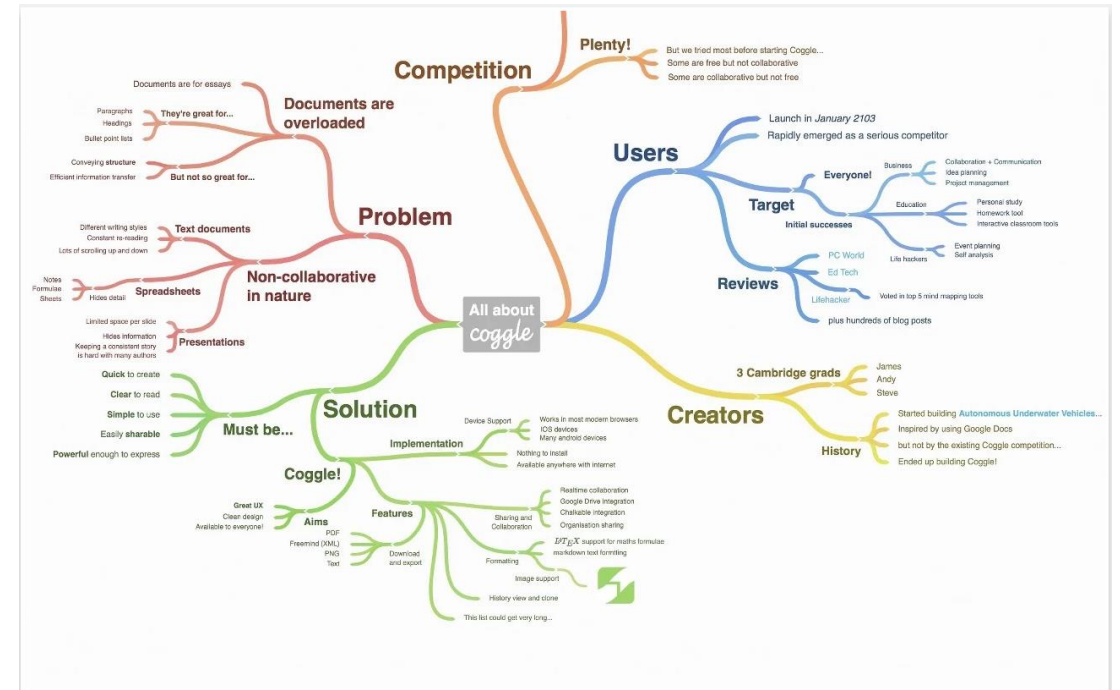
All about coggle

Competition
Plenty!
But we tried most before starting Coggle...
Some are free but not collaborative
Some are collaborative but not free

Users
Launch in January 2103
Rapidly emerged as a serious competitor
Target
Everyone!
Business
Collaboration + Communication
Idea planning
Project management
Initial successes
Education
Personal study
Homework tool
Interactive classroom tools
Life hackers
Event planning
Self analysis
Reviews
PC World
Ed Tech
Lifehacker
Voted in top 5 mind mapping tools
plus hundreds of blog posts

Creators
3 Cambridge grads
James
Andy
Steve
History
Started building Autonomous Underwater Vehicles...
Inspired by using Google Docs
but not by the existing Coggle competition...
Ended up building Coggle!

Problem
Documents are overloaded
Documents are for essays
They're great for...
Paragraphs
Headings
Bullet point lists
But not so great for...
Conveying structure
Efficient information transfer
Non-collaborative in nature
Text documents
Different writing styles
Constant re-reading
Lots of scrolling up and down
Spreadsheets
Notes
Formulae
Sheets
Hides detail
Presentations
Limited space per slide
Hides information
Keeping a consistent story is hard with many authors

Solution
Must be...
Quick to create
Clear to read
Simple to use
Easily sharable
Powerful enough to express
Implementation
Device Support
Works in most modern browsers
IOS devices
Many android devices
Nothing to install
Available anywhere with internet
Coggle!
Aims
Great UX
Clean design
Available to everyone!
Features
Download and export
PDF
Freemind (XML)
PNG
Text
Sharing and Collaboration
Realtime collaboration
Google Drive integration
Chalkable integration
Organisation sharing
Formatting
$\LaTeX$ support for maths formulae
markdown text formatting
Image support
History view and clone
This list could get very long...